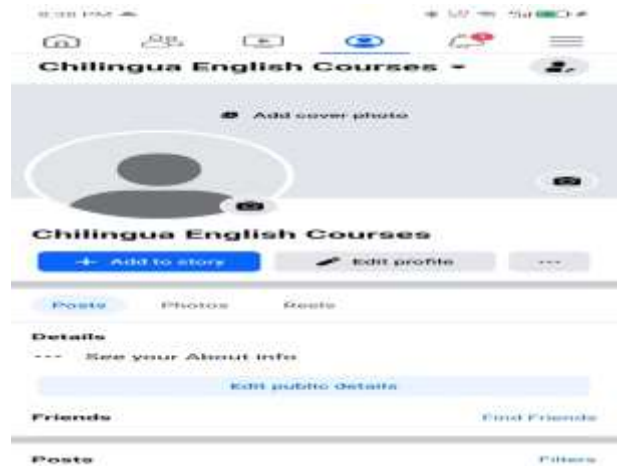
8:38 PM

Chilingua English Courses

Add cover photo

Chilingua English Courses

+ Add to story

Edit profile

...

Posts

Photos

Reels

Details

See your About info

Edit public details

Friends

Find Friends

Posts

Filters